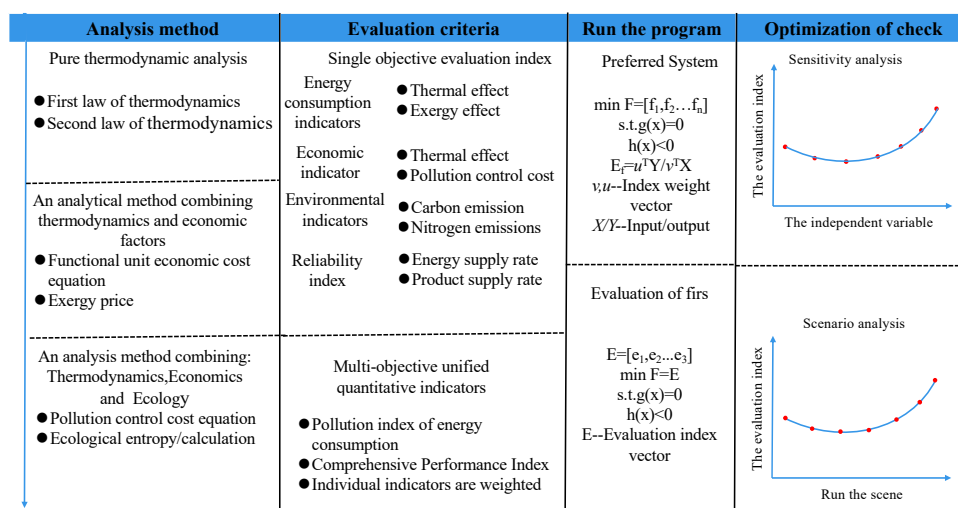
| Analysis method | Evaluation criteria | Run the program | Optimization of check |
|---|---|---|---|

Pure thermodynamic analysis

● First law of thermodynamics
● Second law of thermodynamics

An analytical method combining thermodynamics and economic factors
● Functional unit economic cost equation
● Exergy price

An analysis method combining: Thermodynamics,Economics and Ecology
● Pollution control cost equation
● Ecological entropy/calculation

Single objective evaluation index

Energy consumption indicators
● Thermal effect
● Exergy effect

Economic indicator
● Thermal effect
● Pollution control cost

Environmental indicators
● Carbon emission
● Nitrogen emissions

Reliability index
● Energy supply rate
● Product supply rate

Multi-objective unified quantitative indicators

● Pollution index of energy consumption
● Comprehensive Performance Index
● Individual indicators are weighted

Preferred System

min F=[$f_1$,$f_2$…$f_n$]
s.t.g(x)=0
h(x)<0
$E_f$=$u^T$Y/$v^T$X
$v$,$u$--Index weight vector
$X$/$Y$--Input/output

Evaluation of firs

E=[$e_1$,$e_2$...$e_3$]
min F=E
s.t.g(x)=0
h(x)<0
E--Evaluation index vector

Sensitivity analysis

The evaluation index

The independent variable

Scenario analysis

The evaluation index

Run the scene